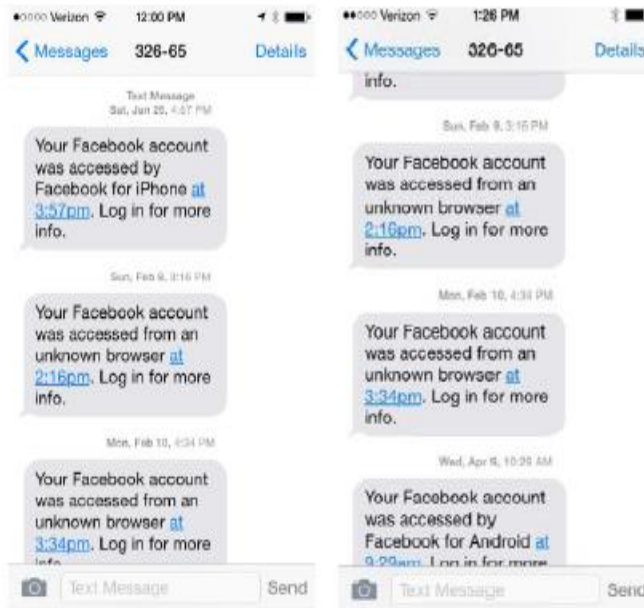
●○○○○ Verizon 12:00 PM

Messages 326-65 Details

Text Message
Sat, Jan 25, 4:57 PM

Your Facebook account was accessed by Facebook for iPhone at 3:57pm. Log in for more info.

Sun, Feb 9, 3:16 PM

Your Facebook account was accessed from an unknown browser at 2:16pm. Log in for more info.

Mon, Feb 10, 4:34 PM

Your Facebook account was accessed from an unknown browser at 3:34pm. Log in for more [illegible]

Text Message Send

●●○○○ Verizon 1:26 PM

Messages 326-65 Details

info.

Sun, Feb 9, 3:16 PM

Your Facebook account was accessed from an unknown browser at 2:16pm. Log in for more info.

Mon, Feb 10, 4:34 PM

Your Facebook account was accessed from an unknown browser at 3:34pm. Log in for more info.

Wed, Apr 9, 10:29 AM

Your Facebook account was accessed by Facebook for Android at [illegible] Log in for more

Text Message Send